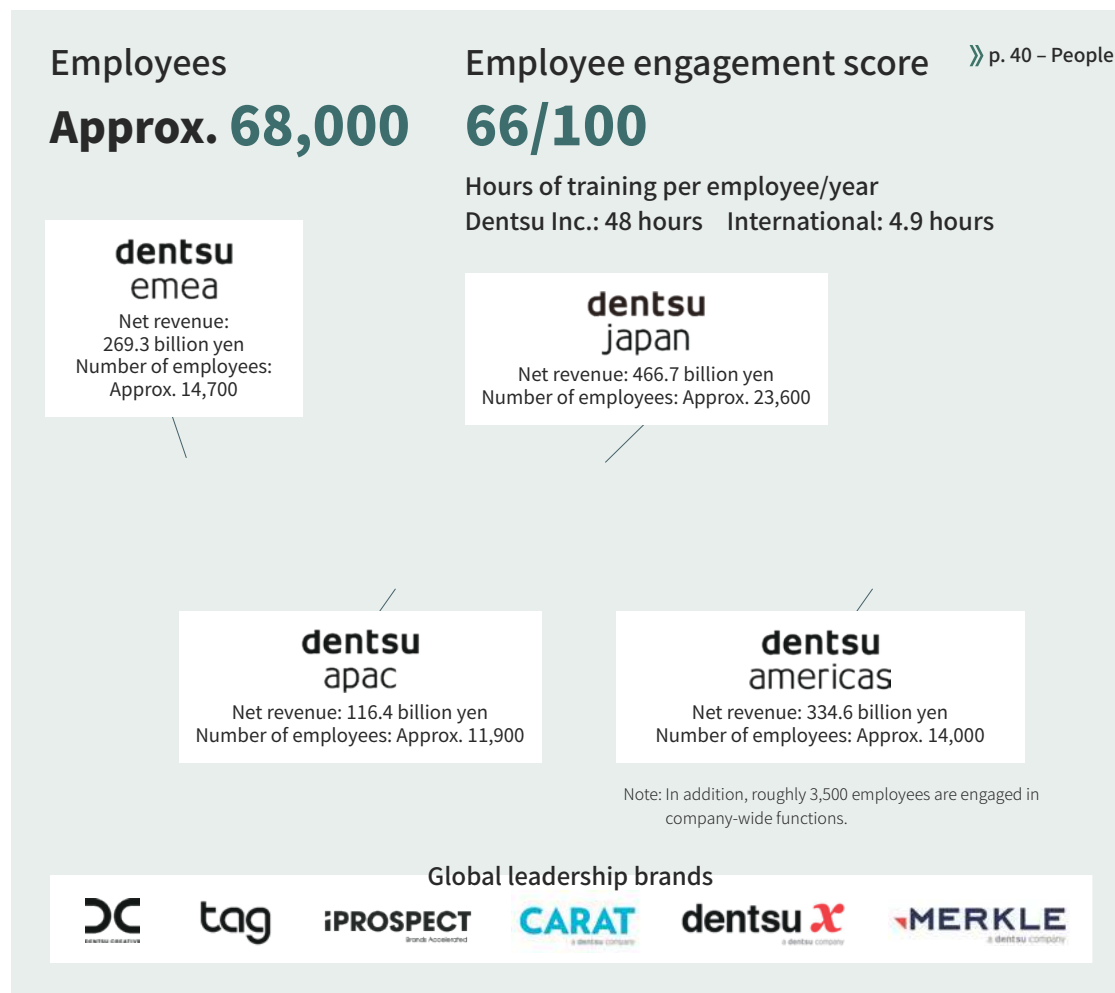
Employees

Approx. 68,000

Employee engagement score

》p. 40 – People

66/100

Hours of training per employee/year
Dentsu Inc.: 48 hours International: 4.9 hours

dentsu
emea
Net revenue: 269.3 billion yen
Number of employees: Approx. 14,700

dentsu
japan
Net revenue: 466.7 billion yen
Number of employees: Approx. 23,600

dentsu
apac
Net revenue: 116.4 billion yen
Number of employees: Approx. 11,900

dentsu
americas
Net revenue: 334.6 billion yen
Number of employees: Approx. 14,000

Note: In addition, roughly 3,500 employees are engaged in company-wide functions.

Global leadership brands

DC
DENTSU CREATIVE

tag

iPROSPECT
Brands Accelerated

CARAT
a dentsu company

dentsu X
a dentsu company

MERKLE
a dentsu company